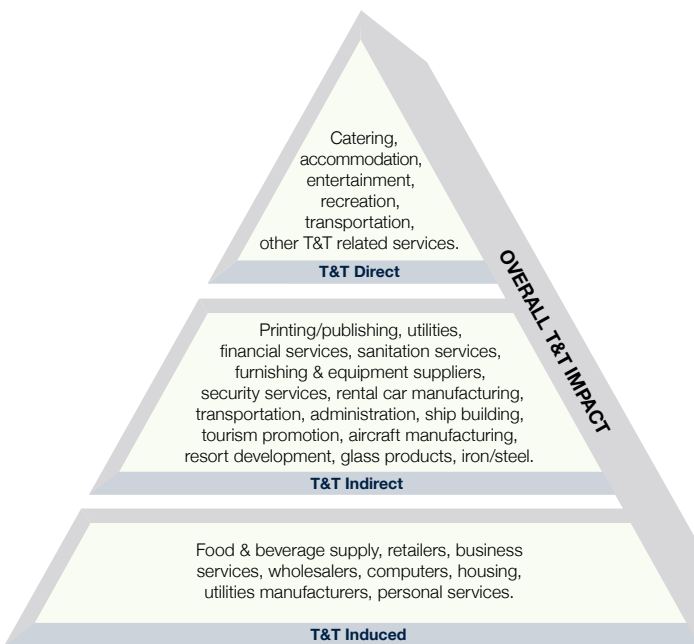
Catering, accommodation, entertainment, recreation, transportation, other T&T related services.

T&T Direct

Printing/publishing, utilities, financial services, sanitation services, furnishing & equipment suppliers, security services, rental car manufacturing, transportation, administration, ship building, tourism promotion, aircraft manufacturing, resort development, glass products, iron/steel.

T&T Indirect

Food & beverage supply, retailers, business services, wholesalers, computers, housing, utilities manufacturers, personal services.

T&T Induced

OVERALL T&T IMPACT